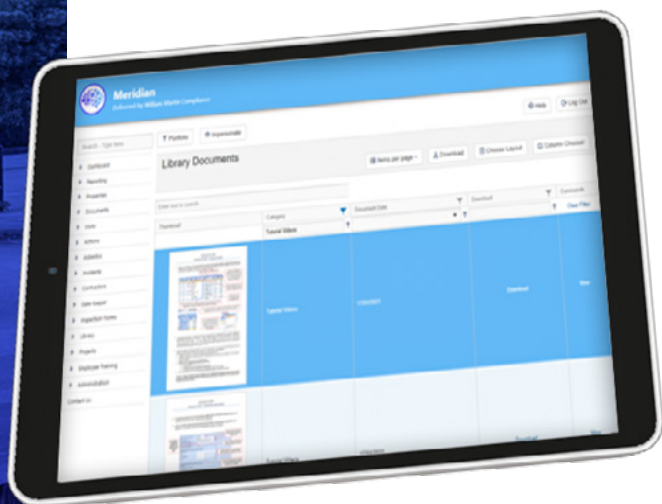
Meridian
Delivered by William Martin Compliance

Help
Log Out

Search - Type Here
Dashboard
Reporting
Properties
Documents
Alerts
Actions
Asbestos
Incidents
Contractors
Fault Report
Inspection Forms
Library
Projects
Employee Training
Administration
Contact Us

Portfolio
Impersonate

Library Documents

Items per page
Download
Choose Layout
Column Chooser

Enter text to search
Thumbnail
Category
Tutorial Videos
Document Date
Download
Comments
Clear Filter

Tutorial Videos
Download
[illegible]

Tutorial Videos
Download
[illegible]